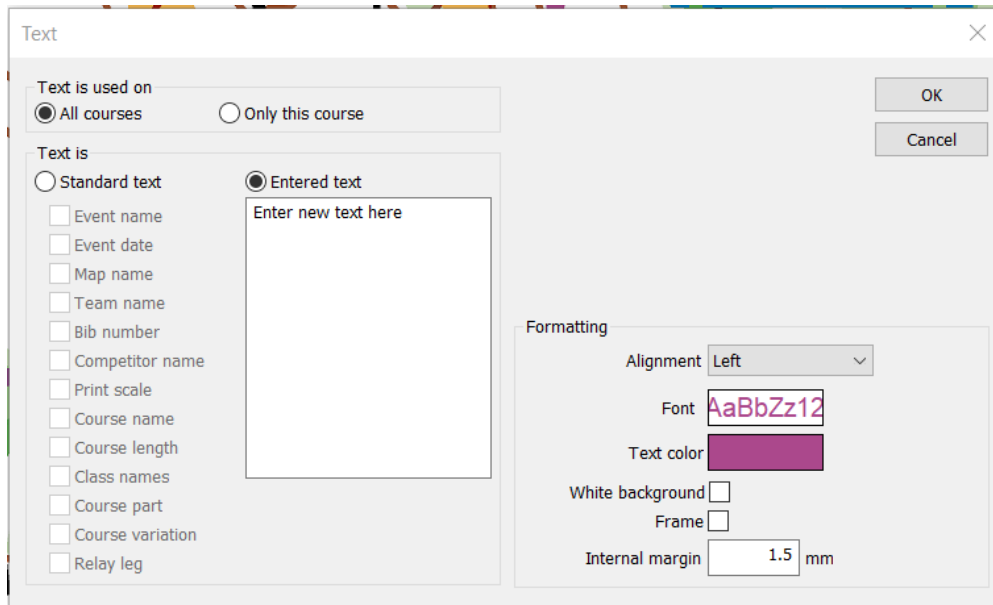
Text

Text is used on
All courses
Only this course

Text is
Standard text
Entered text
Event name
Event date
Map name
Team name
Bib number
Competitor name
Print scale
Course name
Course length
Class names
Course part
Course variation
Relay leg

Enter new text here

OK
Cancel

Formatting
Alignment Left
Font AaBbZz12
Text color
White background
Frame
Internal margin 1.5 mm